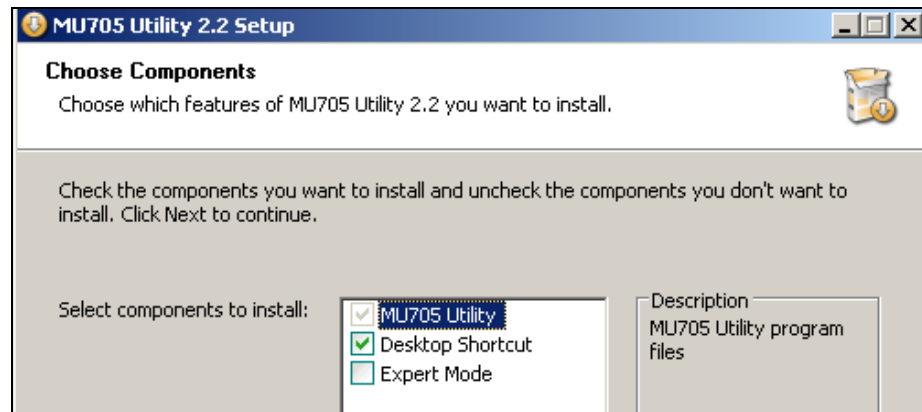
MU705 Utility 2.2 Setup

Choose Components

Choose which features of MU705 Utility 2.2 you want to install.

Check the components you want to install and uncheck the components you don't want to install. Click Next to continue.

Select components to install:

MU705 Utility
Desktop Shortcut
Expert Mode

Description

MU705 Utility program files